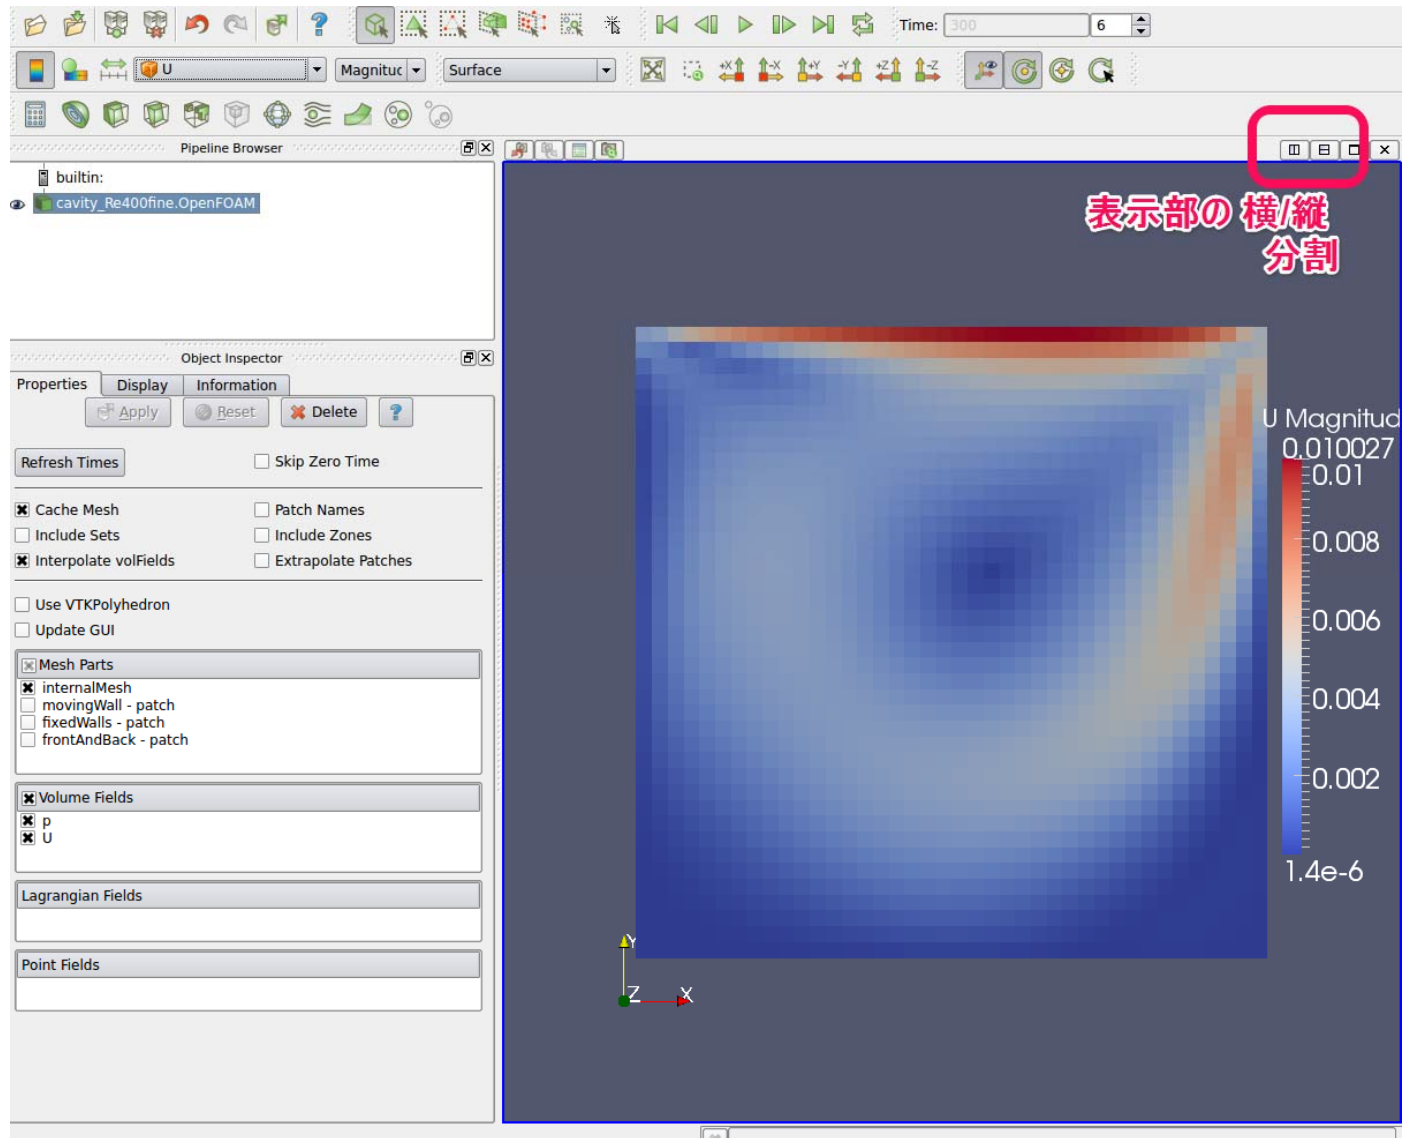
Time: 300 6

U Magnituc Surface

Pipeline Browser

builtin:

cavity_Re400fine.OpenFOAM

Object Inspector

Properties Display Information

Apply Reset Delete ?

Refresh Times

Skip Zero Time

Cache Mesh

Patch Names

Include Sets

Include Zones

Interpolate volFields

Extrapolate Patches

Use VTKPolyhedron

Update GUI

Mesh Parts

internalMesh

movingWall - patch

fixedWalls - patch

frontAndBack - patch

Volume Fields

p

U

Lagrangian Fields

Point Fields

表示部の 横/縦 分割

U Magnitud

0.010027

0.01

0.008

0.006

0.004

0.002

1.4e-6

Y

Z

X